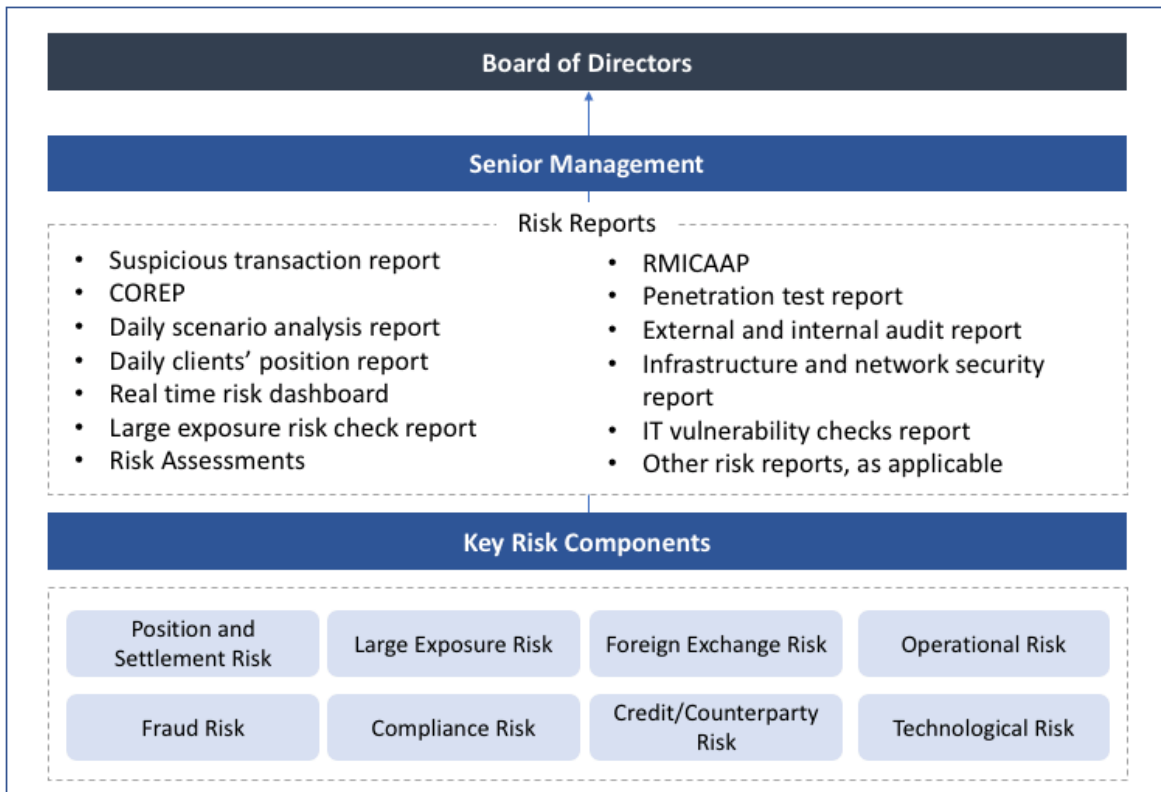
Board of Directors

Senior Management

Risk Reports

- Suspicious transaction report
- COREP
- Daily scenario analysis report
- Daily clients' position report
- Real time risk dashboard
- Large exposure risk check report
- Risk Assessments

- RMICAAP
- Penetration test report
- External and internal audit report
- Infrastructure and network security report
- IT vulnerability checks report
- Other risk reports, as applicable

Key Risk Components

Position and Settlement Risk

Large Exposure Risk

Foreign Exchange Risk

Operational Risk

Fraud Risk

Compliance Risk

Credit/Counterparty Risk

Technological Risk